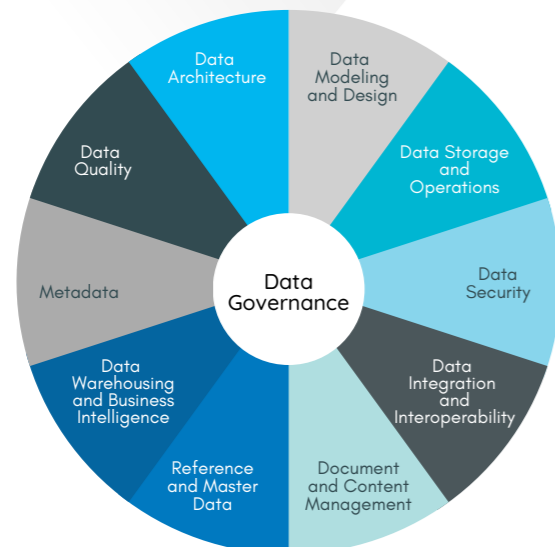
Data Architecture

Data Modeling and Design

Data Storage and Operations

Data Security

Data Integration and Interoperability

Document and Content Management

Reference and Master Data

Data Warehousing and Business Intelligence

Metadata

Data Quality

Data Governance